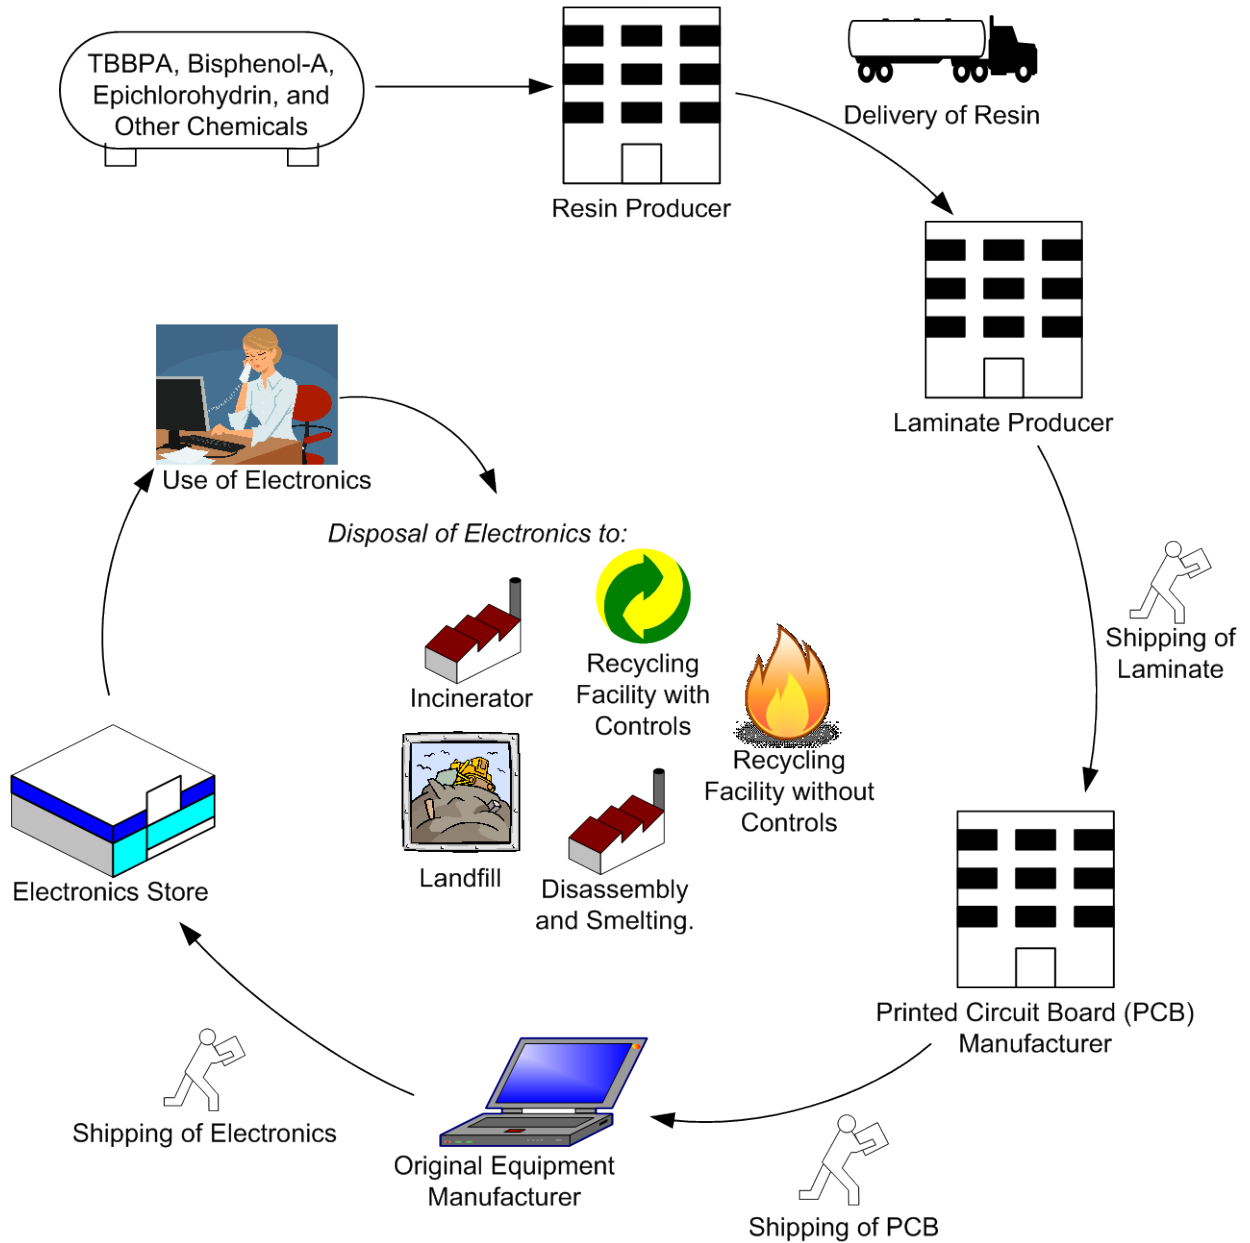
TBBPA, Bisphenol-A, Epichlorohydrin, and Other Chemicals

Resin Producer

Delivery of Resin

Laminate Producer

Shipping of Laminate

Printed Circuit Board (PCB) Manufacturer

Shipping of PCB

Original Equipment Manufacturer

Shipping of Electronics

Electronics Store

Use of Electronics

Disposal of Electronics to:

Incinerator

Recycling Facility with Controls

Recycling Facility without Controls

Landfill

Disassembly and Smelting.